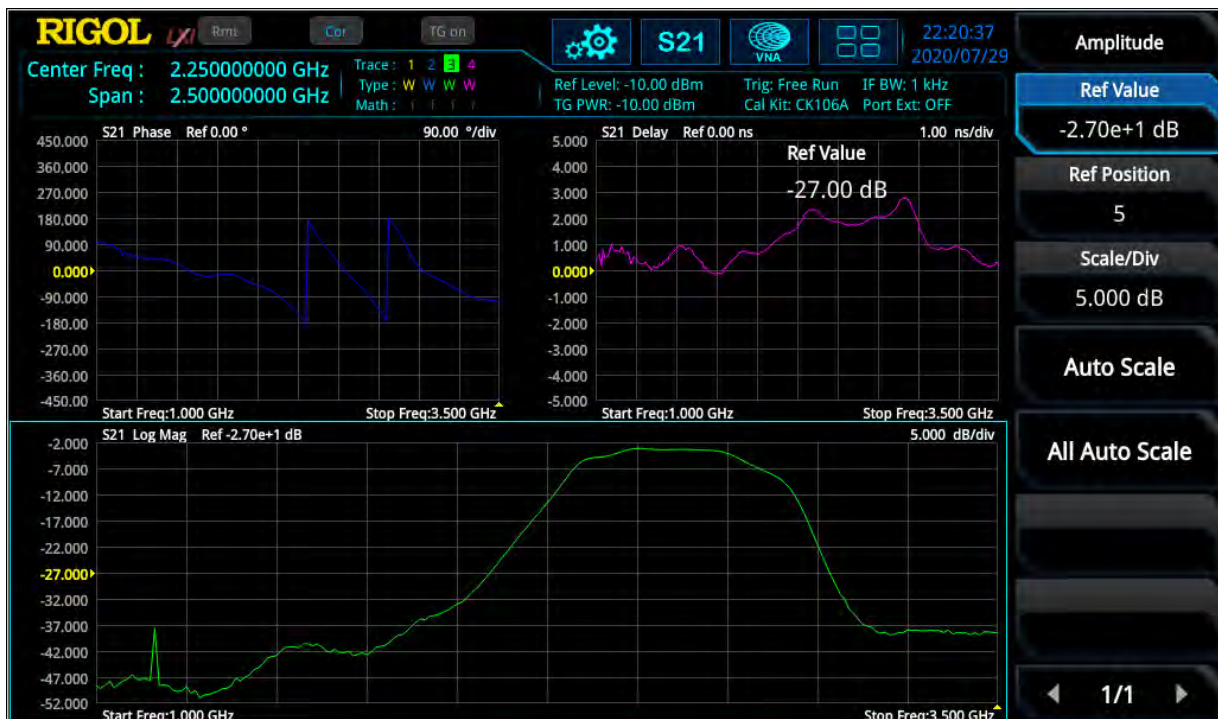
RIGOL LXI Rmt Cor TG on

S21 VNA

22:20:37
2020/07/29

Amplitude

Center Freq : 2.250000000 GHz
Span : 2.500000000 GHz

Trace : 1 2 3 4
Type : W W W W
Math :

Ref Level: -10.00 dBm
TG PWR: -10.00 dBm

Trig: Free Run
Cal Kit: CK106A

IF BW: 1 kHz
Port Ext: OFF

Ref Value
-2.70e+1 dB

S21 Phase Ref 0.00 ° 90.00 °/div

450.000
360.000
270.000
180.000
90.000
0.000
-90.000
-180.00
-270.00
-360.00
-450.00

Start Freq:1.000 GHz Stop Freq:3.500 GHz

S21 Delay Ref 0.00 ns 1.00 ns/div

Ref Value
-27.00 dB

5.000
4.000
3.000
2.000
1.000
0.000
-1.000
-2.000
-3.000
-4.000
-5.000

Start Freq:1.000 GHz Stop Freq:3.500 GHz

Ref Position
5

Scale/Div
5.000 dB

Auto Scale

All Auto Scale

S21 Log Mag Ref -2.70e+1 dB 5.000 dB/div

-2.000
-7.000
-12.000
-17.000
-22.000
-27.000
-32.000
-37.000
-42.000
-47.000
-52.000

Start Freq:1.000 GHz Stop Freq:3.500 GHz

1/1